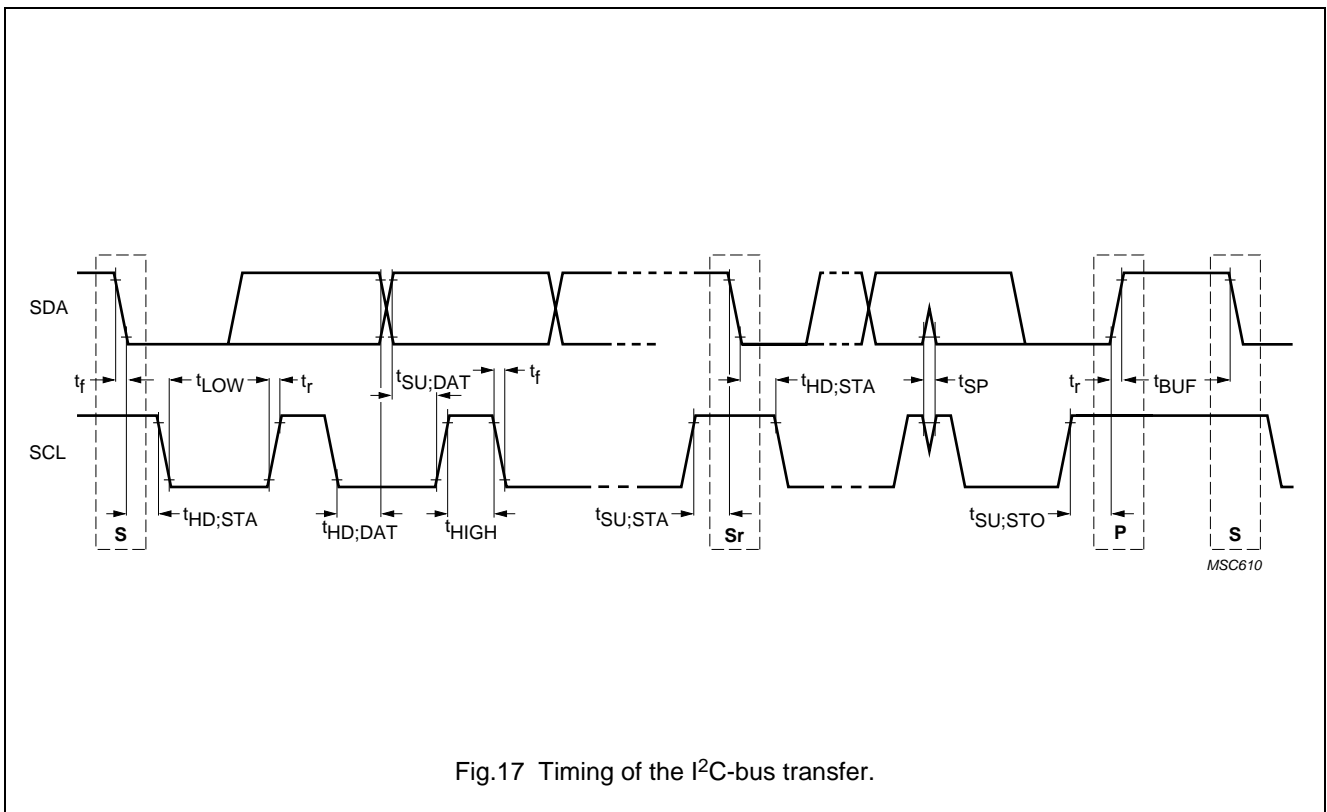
SDA

$t_f$ $t_{LOW}$ $t_r$ $t_{SU;DAT}$ $t_f$ $t_{HD;STA}$ $t_{SP}$ $t_r$ $t_{BUF}$

SCL

S $t_{HD;STA}$ $t_{HD;DAT}$ $t_{HIGH}$ $t_{SU;STA}$ Sr $t_{SU;STO}$ P S

MSC610

Fig.17 Timing of the I$^2$C-bus transfer.